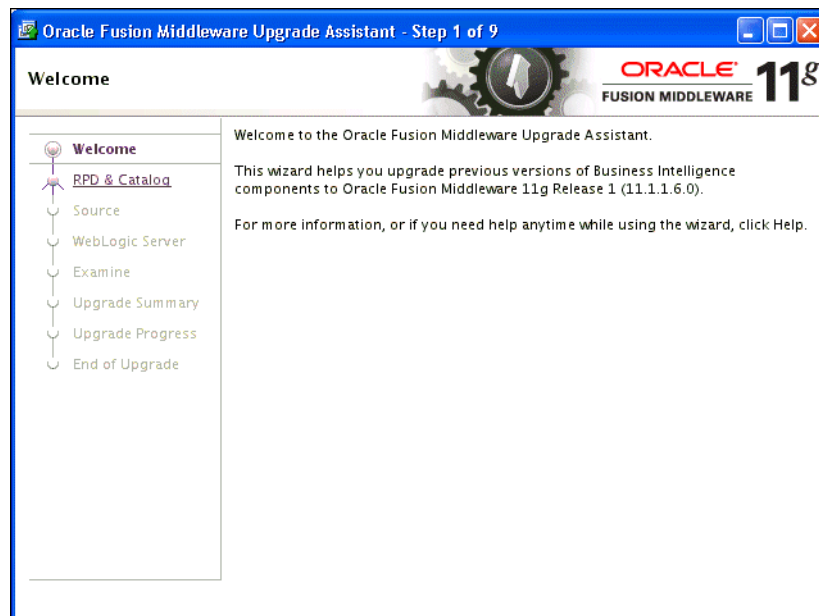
Oracle Fusion Middleware Upgrade Assistant - Step 1 of 9

Welcome

ORACLE
FUSION MIDDLEWARE
11g

Welcome
RPD & Catalog
Source
WebLogic Server
Examine
Upgrade Summary
Upgrade Progress
End of Upgrade

Welcome to the Oracle Fusion Middleware Upgrade Assistant.

This wizard helps you upgrade previous versions of Business Intelligence components to Oracle Fusion Middleware 11g Release 1 (11.1.1.6.0).

For more information, or if you need help anytime while using the wizard, click Help.